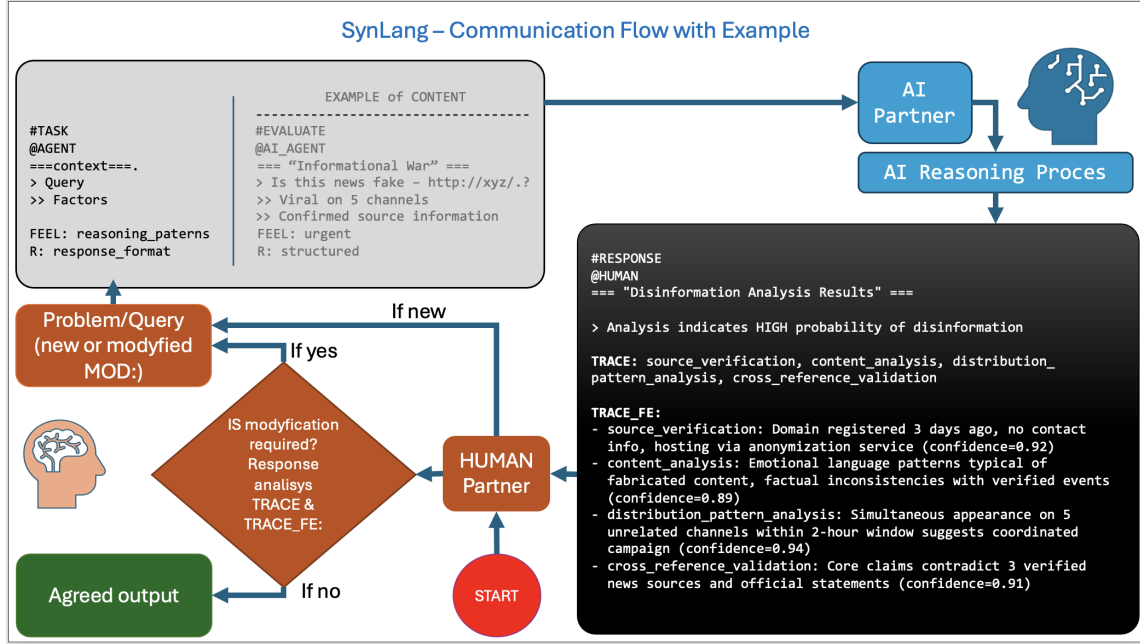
SynLang – Communication Flow with Example

#TASK
@AGENT
===context===.
> Query
>> Factors

FEEL: reasoning_paterns
R: response_format

EXAMPLE of CONTENT

#EVALUATE
@AI_AGENT
=== "Informational War" ===
> Is this news fake – http://xyz/.?
>> Viral on 5 channels
>> Confirmed source information
FEEL: urgent
R: structured

AI Partner

AI Reasoning Proces

#RESPONSE
@HUMAN
=== "Disinformation Analysis Results" ===

> Analysis indicates HIGH probability of disinformation

TRACE: source_verification, content_analysis, distribution_pattern_analysis, cross_reference_validation

TRACE_FE:
- source_verification: Domain registered 3 days ago, no contact info, hosting via anonymization service (confidence=0.92)
- content_analysis: Emotional language patterns typical of fabricated content, factual inconsistencies with verified events (confidence=0.89)
- distribution_pattern_analysis: Simultaneous appearance on 5 unrelated channels within 2-hour window suggests coordinated campaign (confidence=0.94)
- cross_reference_validation: Core claims contradict 3 verified news sources and official statements (confidence=0.91)

Problem/Query (new or modyfied MOD:)

If new

If yes

IS modyfication required? Response analisys TRACE & TRACE_FE:

HUMAN Partner

Agreed output

If no

START